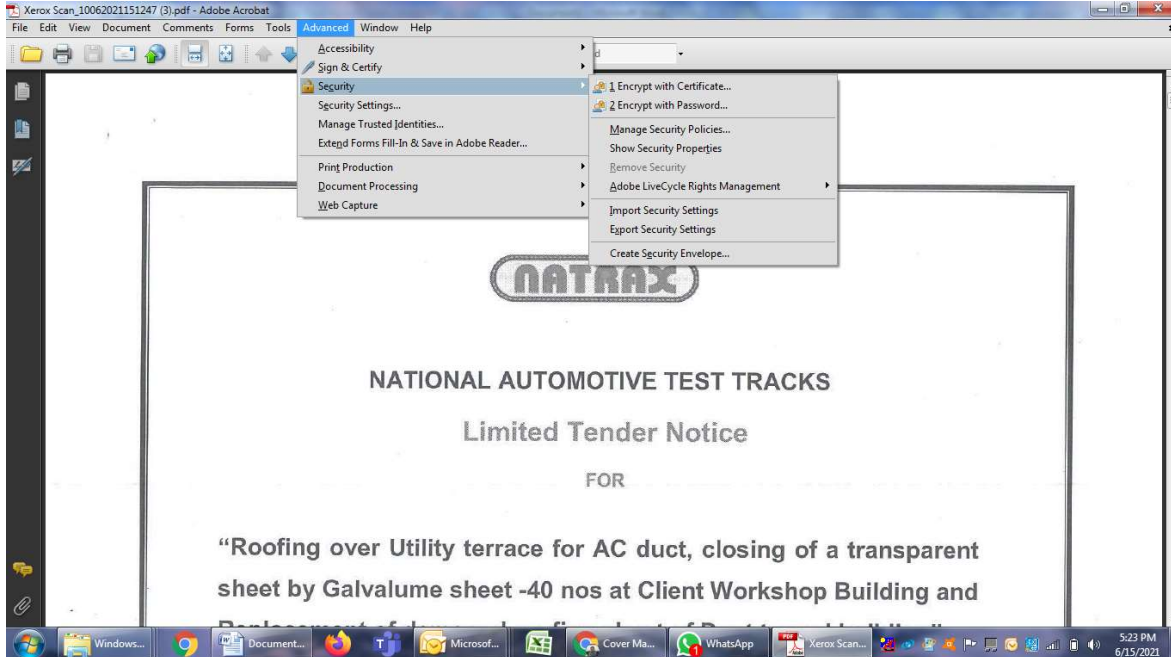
Xerox Scan_10062021151247 (3).pdf - Adobe Acrobat

File Edit View Document Comments Forms Tools Advanced Window Help

Accessibility
Sign & Certify
Security
Security Settings...
Manage Trusted Identities...
Extend Forms Fill-In & Save in Adobe Reader...
Print Production
Document Processing
Web Capture

1 Encrypt with Certificate...
2 Encrypt with Password...
Manage Security Policies...
Show Security Properties
Remove Security
Adobe LiveCycle Rights Management
Import Security Settings
Export Security Settings
Create Security Envelope...

NATRAX

NATIONAL AUTOMOTIVE TEST TRACKS

Limited Tender Notice

FOR

"Roofing over Utility terrace for AC duct, closing of a transparent sheet by Galvalume sheet -40 nos at Client Workshop Building and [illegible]

Windows... Document... Microsof... Cover Ma... WhatsApp Xerox Scan... 5:23 PM 6/15/2021